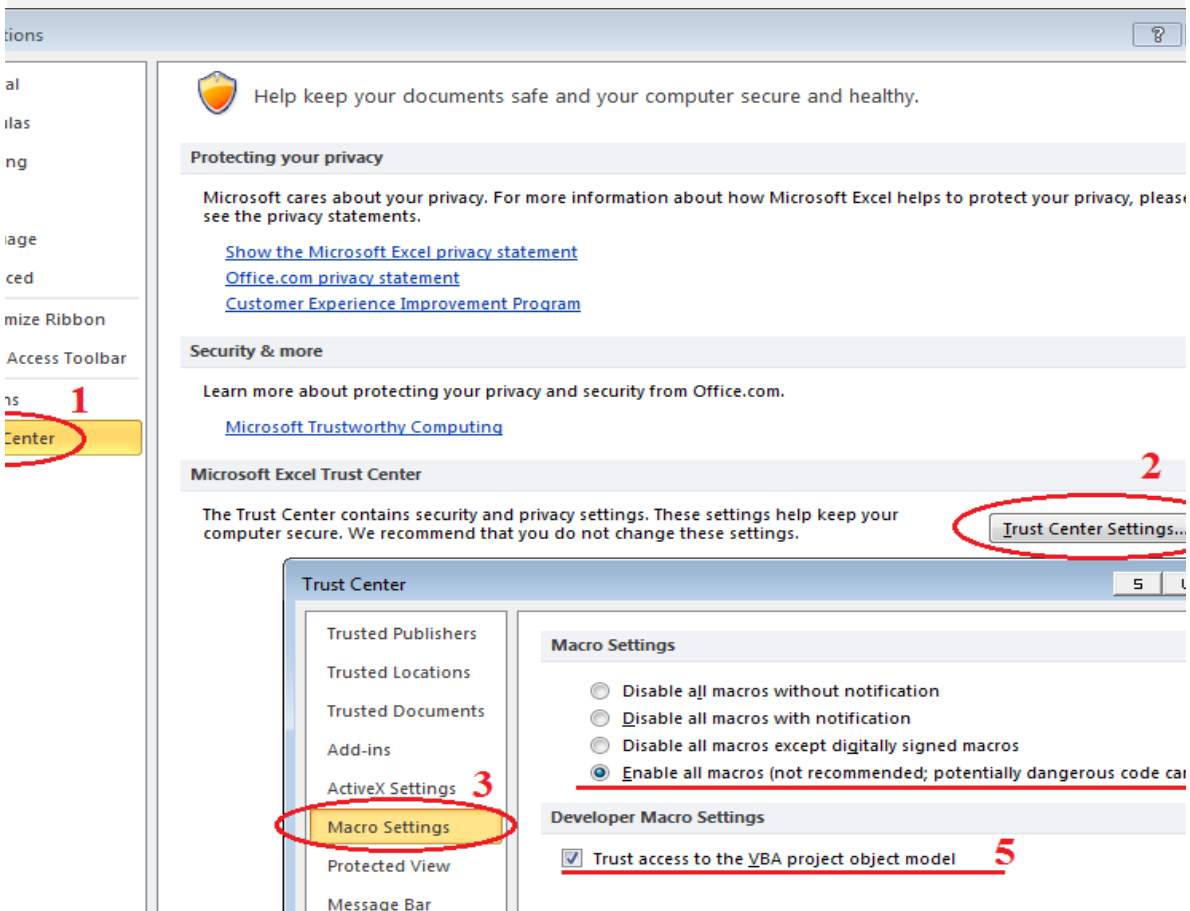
tions

?

al
ulas
ng
uage
ced
mize Ribbon
Access Toolbar
ns
Center

1

Help keep your documents safe and your computer secure and healthy.

Protecting your privacy

Microsoft cares about your privacy. For more information about how Microsoft Excel helps to protect your privacy, please see the privacy statements.

Show the Microsoft Excel privacy statement
Office.com privacy statement
Customer Experience Improvement Program

Security & more

Learn more about protecting your privacy and security from Office.com.

Microsoft Trustworthy Computing

Microsoft Excel Trust Center

2

The Trust Center contains security and privacy settings. These settings help keep your computer secure. We recommend that you do not change these settings.

Trust Center Settings...

Trust Center

Trusted Publishers
Trusted Locations
Trusted Documents
Add-ins
ActiveX Settings
Macro Settings
Protected View
Message Bar

3

Macro Settings

Disable all macros without notification
Disable all macros with notification
Disable all macros except digitally signed macros
Enable all macros (not recommended; potentially dangerous code car

Developer Macro Settings

Trust access to the VBA project object model

5